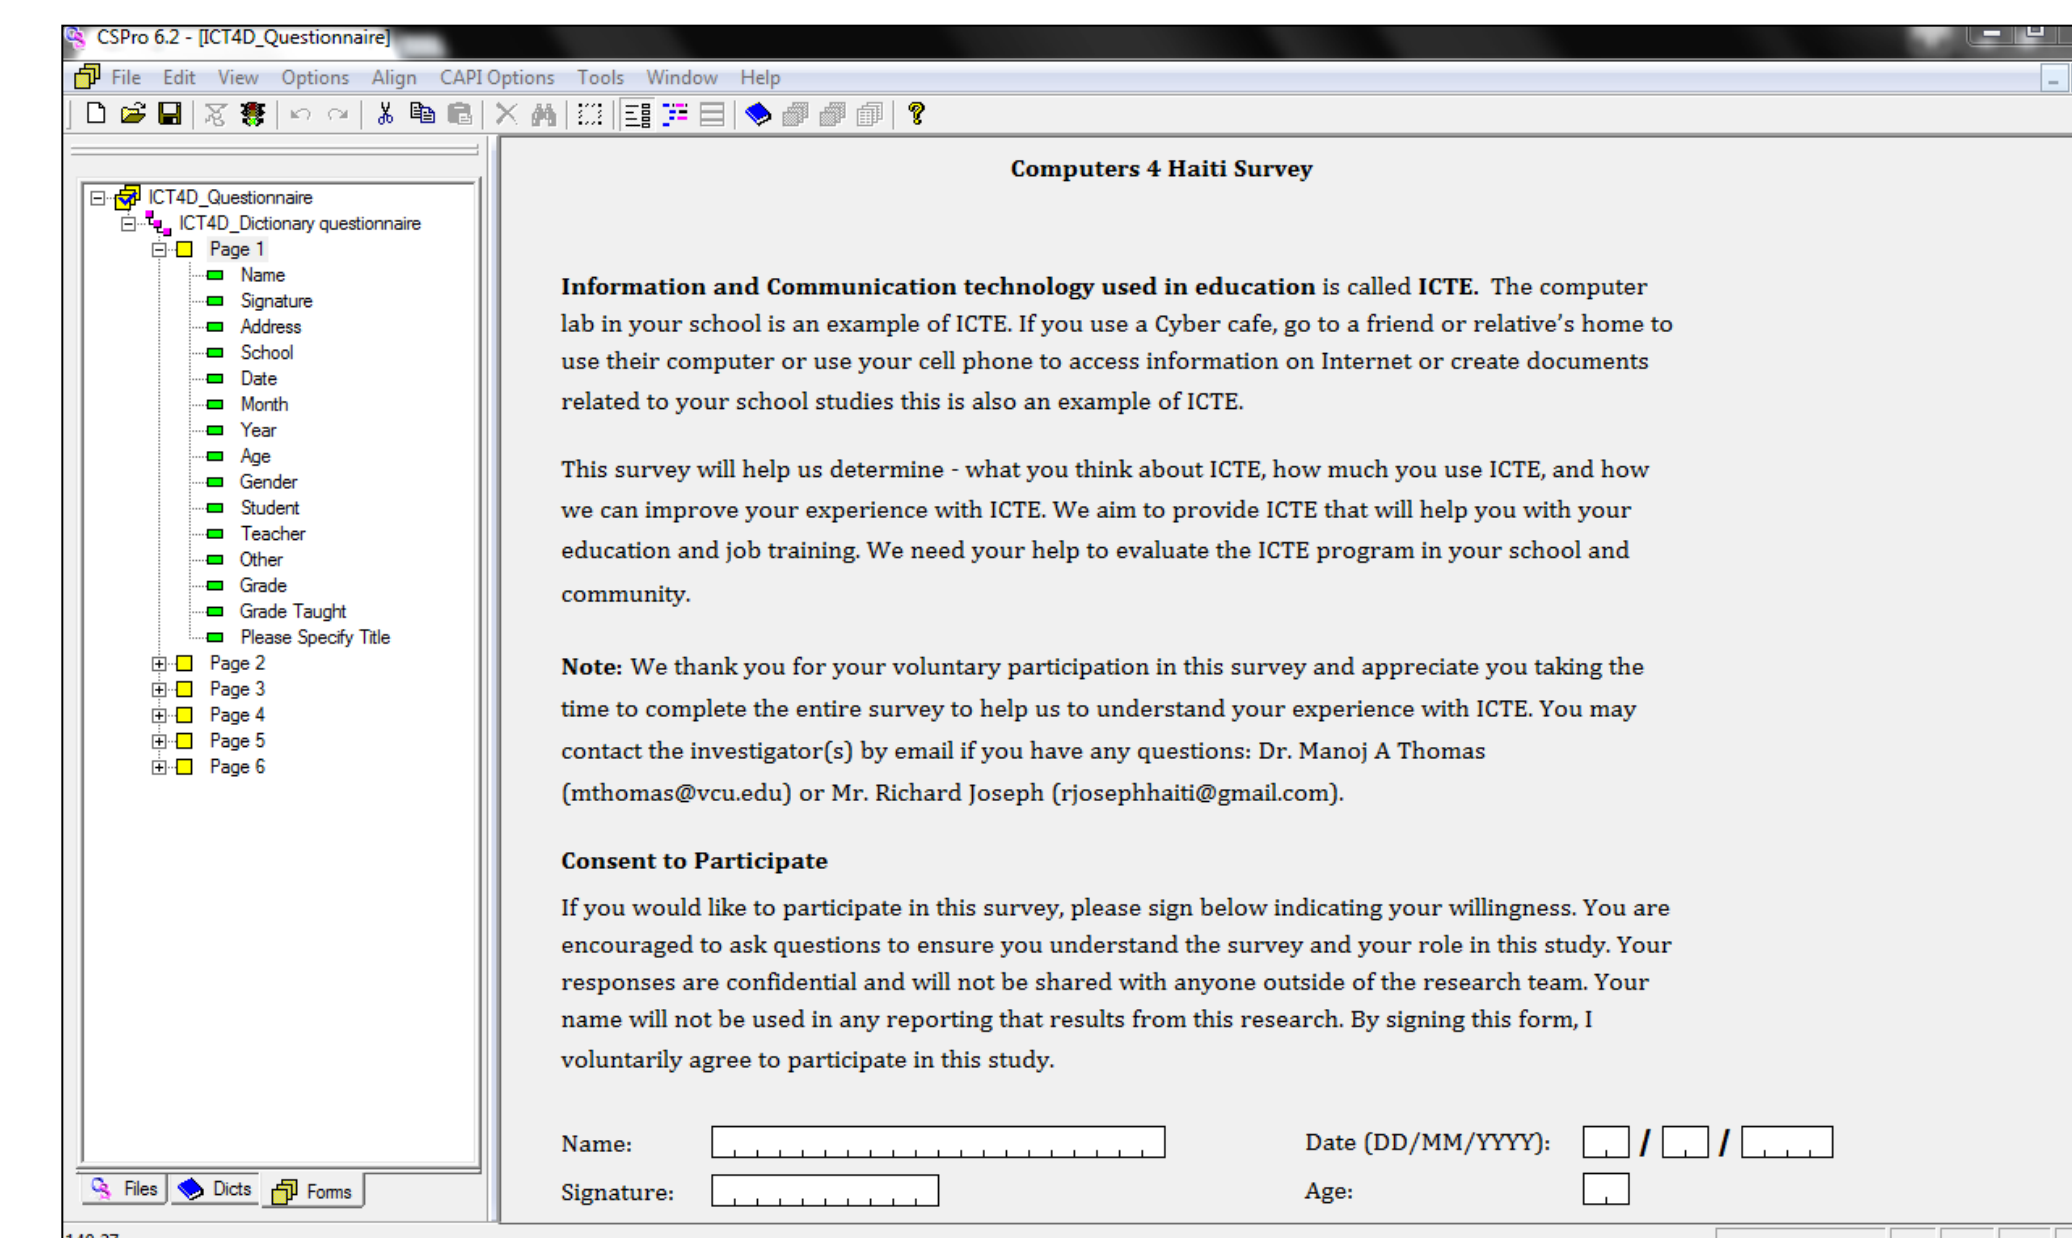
CSPro 6.2 - [ICT4D_Questionnaire]

File Edit View Options Align CAPI Options Tools Window Help

ICT4D_Questionnaire
ICT4D_Dictionary questionnaire
Page 1
Name
Signature
Address
School
Date
Month
Year
Age
Gender
Student
Teacher
Other
Grade
Grade Taught
Please Specify Title
Page 2
Page 3
Page 4
Page 5
Page 6

Files Dicts Forms

Computers 4 Haiti Survey

Information and Communication technology used in education is called ICTE. The computer lab in your school is an example of ICTE. If you use a Cyber cafe, go to a friend or relative's home to use their computer or use your cell phone to access information on Internet or create documents related to your school studies this is also an example of ICTE.

This survey will help us determine - what you think about ICTE, how much you use ICTE, and how we can improve your experience with ICTE. We aim to provide ICTE that will help you with your education and job training. We need your help to evaluate the ICTE program in your school and community.

Note: We thank you for your voluntary participation in this survey and appreciate you taking the time to complete the entire survey to help us to understand your experience with ICTE. You may contact the investigator(s) by email if you have any questions: Dr. Manoj A Thomas (mthomas@vcu.edu) or Mr. Richard Joseph (rjosephhaiti@gmail.com).

Consent to Participate

If you would like to participate in this survey, please sign below indicating your willingness. You are encouraged to ask questions to ensure you understand the survey and your role in this study. Your responses are confidential and will not be shared with anyone outside of the research team. Your name will not be used in any reporting that results from this research. By signing this form, I voluntarily agree to participate in this study.

Name:

Date (DD/MM/YYYY): / /

Signature:

Age: